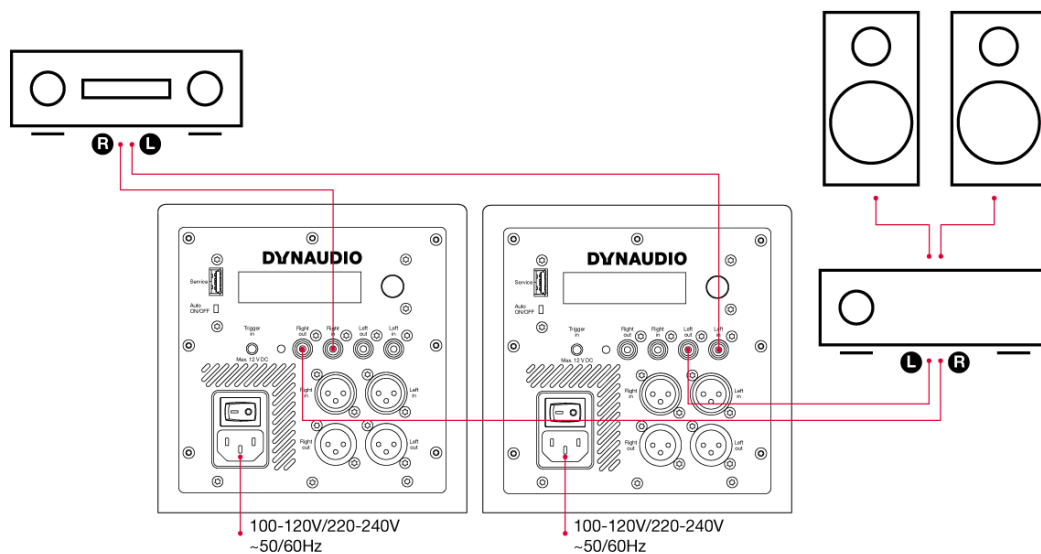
R L

DYNAUDIO

Service

Auto ON/OFF

Trigger in

Max. 12 V DC

Right out

Right in

Left out

Left in

Right in

Left in

Right out

Left out

100-120V/220-240V ~50/60Hz

DYNAUDIO

Service

Auto ON/OFF

Trigger in

Max. 12 V DC

Right out

Right in

Left out

Left in

Right in

Left in

Right out

Left out

100-120V/220-240V ~50/60Hz

L R